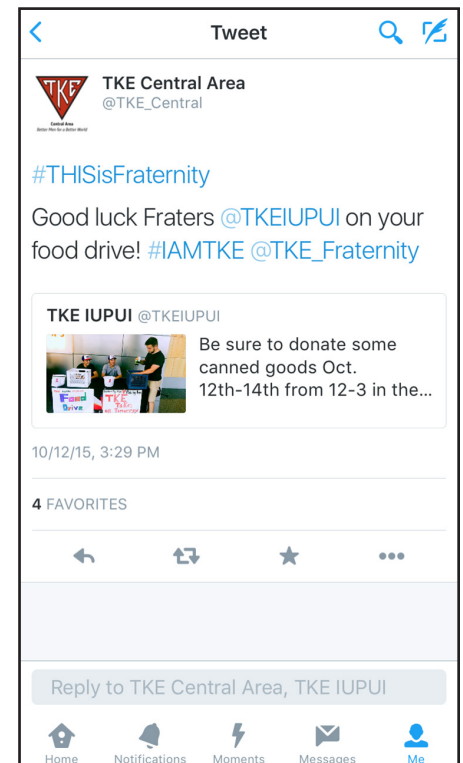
Tweet

TKE
Central Area
Better Men for a Better World

TKE Central Area
@TKE_Central

#THISisFraternity

Good luck Fraters @TKEIUPUI on your food drive! #IAMTKE @TKE_Fraternity

TKE IUPUI @TKEIUPUI

Food Drive
TKE

Be sure to donate some canned goods Oct. 12th-14th from 12-3 in the...

10/12/15, 3:29 PM

4 FAVORITES

Reply to TKE Central Area, TKE IUPUI

Home
Notifications
Moments
Messages
Me